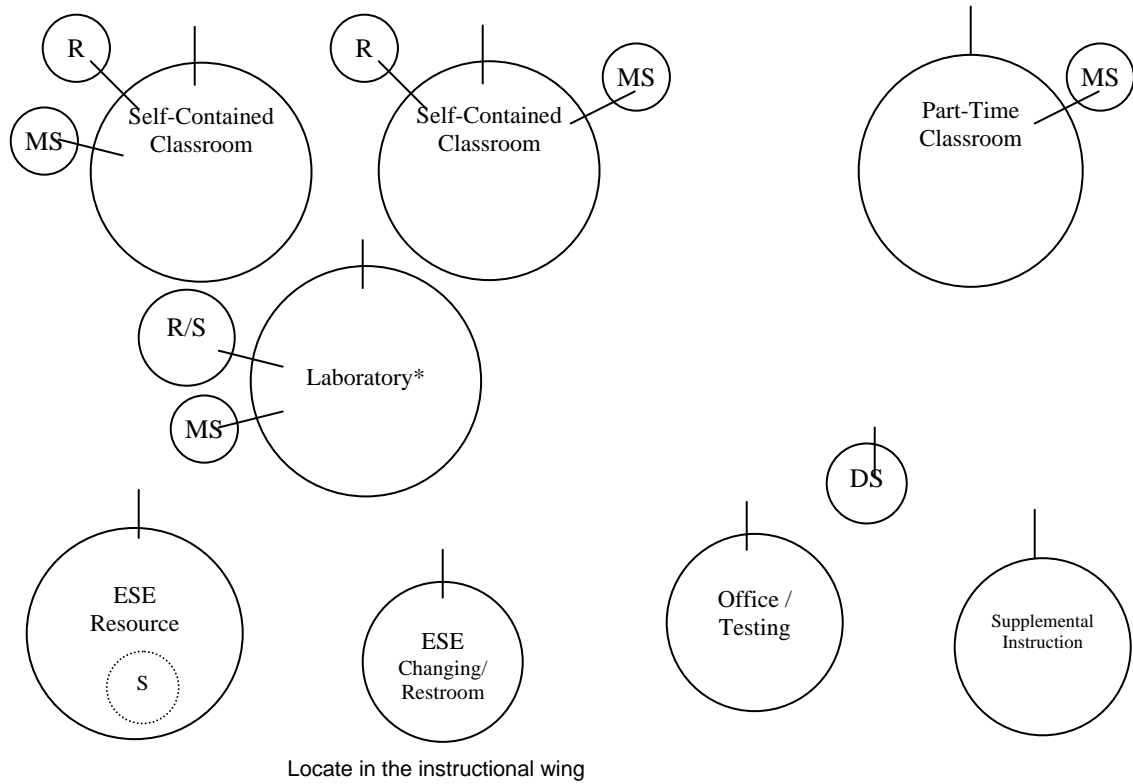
R

Self-Contained Classroom

MS

R

Self-Contained Classroom

MS

Part-Time Classroom

MS

R/S

Laboratory*

MS

DS

ESE Resource

S

ESE Changing/ Restroom

Office / Testing

Supplemental Instruction

Locate in the instructional wing